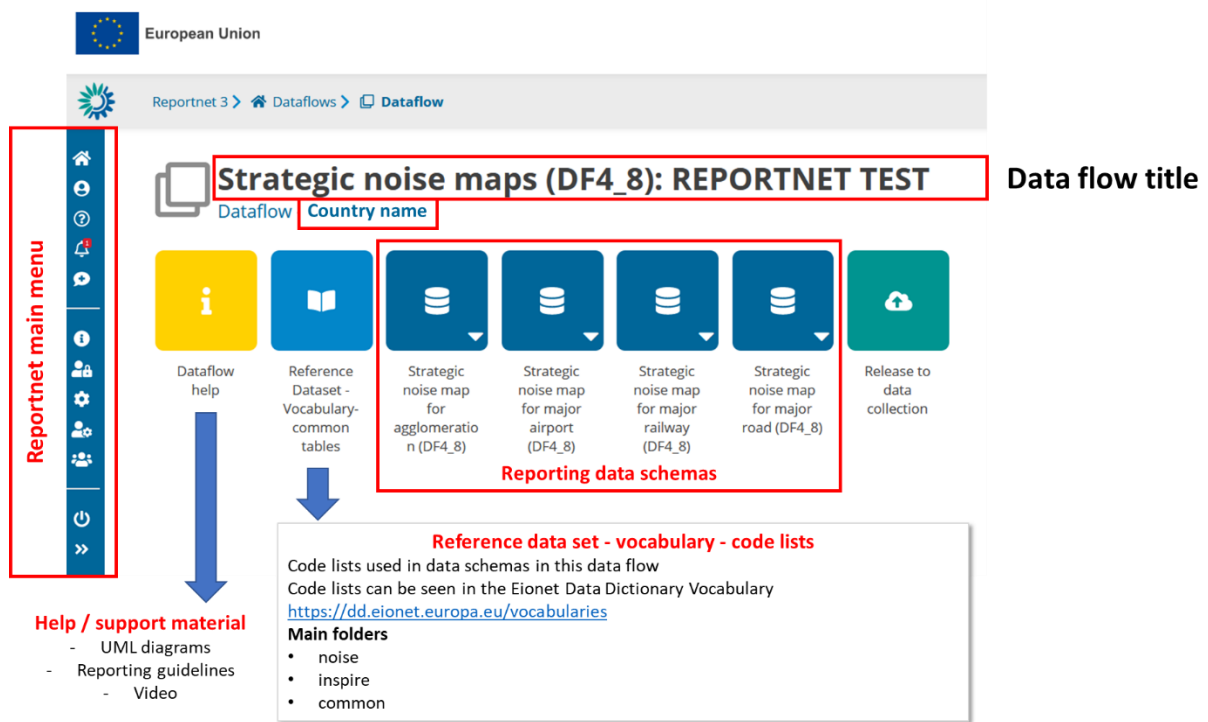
European Union

Reportnet 3 > Dataflows > Dataflow

Reportnet main menu

Strategic noise maps (DF4_8): REPORTNET TEST

Data flow title

Dataflow Country name

Dataflow help

Reference Dataset - Vocabulary-common tables

Strategic noise map for agglomeration (DF4_8)

Strategic noise map for major airport (DF4_8)

Strategic noise map for major railway (DF4_8)

Strategic noise map for major road (DF4_8)

Release to data collection

Reporting data schemas

Reference data set - vocabulary - code lists

Code lists used in data schemas in this data flow

Code lists can be seen in the Eionet Data Dictionary Vocabulary

https://dd.eionet.europa.eu/vocabularies

Main folders

- noise
- inspire
- common

Help / support material

- UML diagrams
- Reporting guidelines
- Video